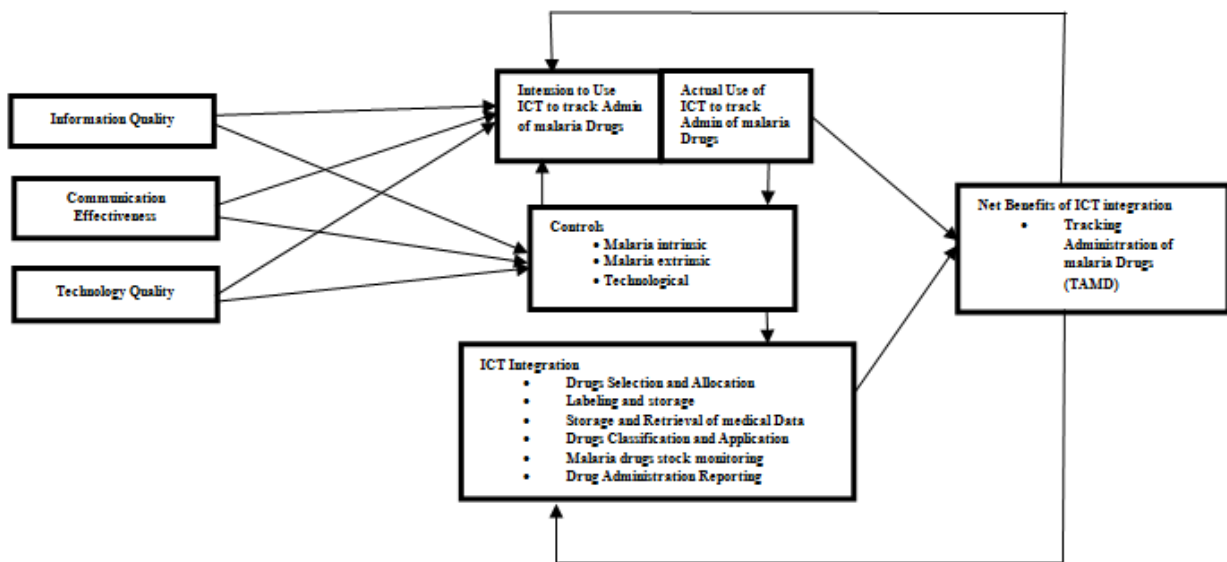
Information Quality

Communication Effectiveness

Technology Quality

Intension to Use ICT to track Admin of malaria Drugs

Actual Use of ICT to track Admin of malaria Drugs

Controls
• Malaria intrinsic
• Malaria extrinsic
• Technological

ICT Integration
• Drugs Selection and Allocation
• Labeling and storage
• Storage and Retrieval of medical Data
• Drugs Classification and Application
• Malaria drugs stock monitoring
• Drug Administration Reporting

Net Benefits of ICT integration
• Tracking Administration of malaria Drugs (TAMD)